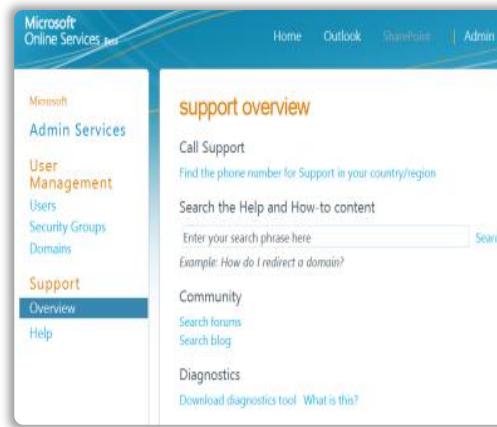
Microsoft Online Services Beta

Home Outlook SharePoint | Admin

Microsoft
Admin Services

User Management
Users
Security Groups
Domains

Support
Overview
Help

support overview

Call Support
Find the phone number for Support in your country/region

Search the Help and How-to content
Enter your search phrase here
Searc
Example: How do I redirect a domain?

Community
Search forums
Search blog

Diagnostics
Download diagnostics tool What is this?